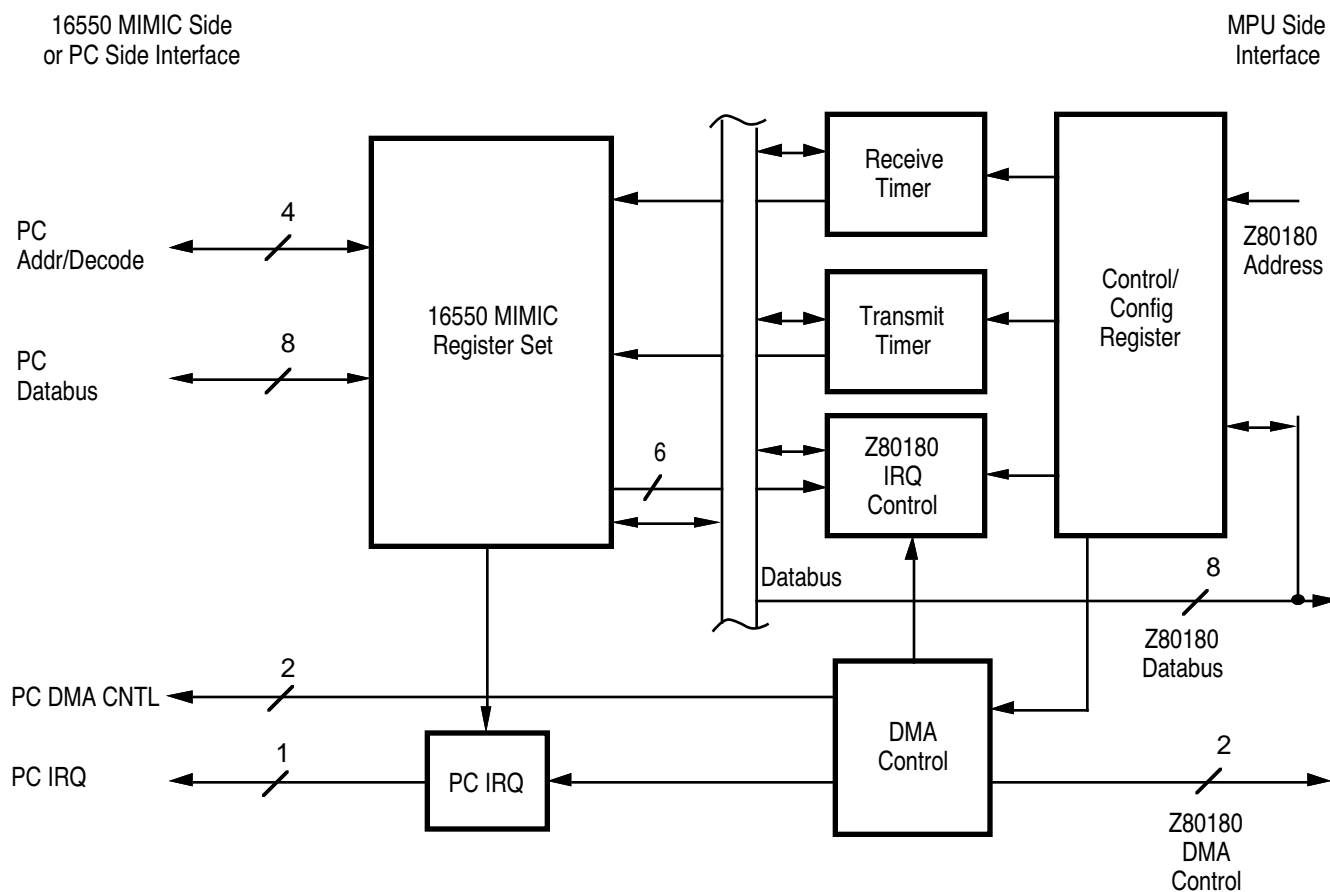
16550 MIMIC Side
or PC Side Interface

MPU Side
Interface

PC
Addr/Decode

4

PC
Databus

8

16550 MIMIC
Register Set

6

Receive
Timer

Transmit
Timer

Z80180
IRQ
Control

Control/
Config
Register

Z80180
Address

Databus

8

Z80180
Databus

PC DMA CNTL

2

PC IRQ

1

PC IRQ

DMA
Control

2

Z80180
DMA
Control